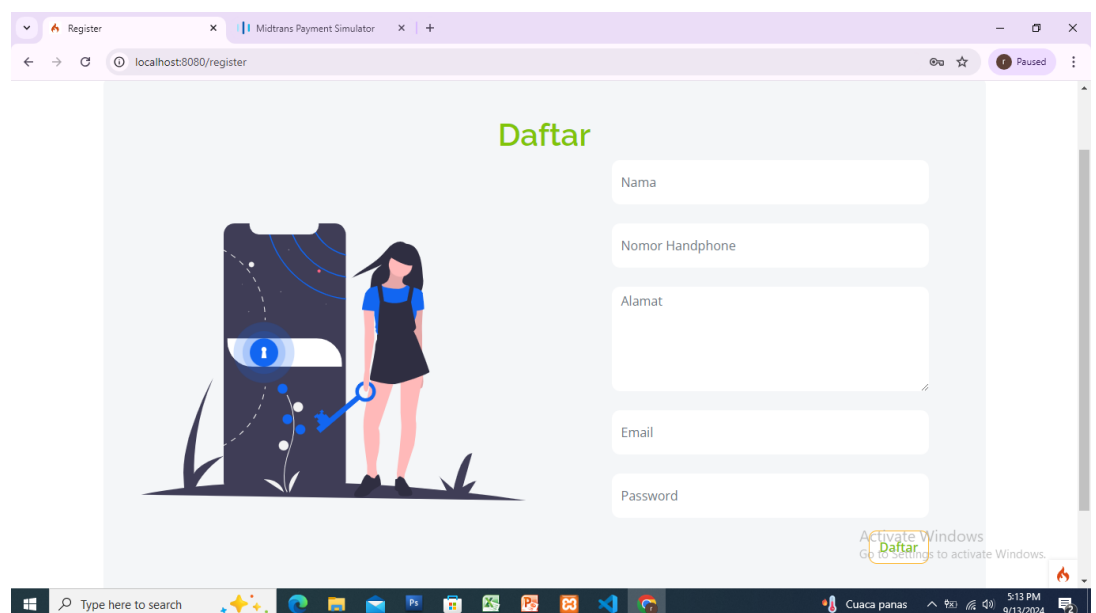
Register
Midtrans Payment Simulator
localhost:8080/register
Paused

Daftar

Nama

Nomor Handphone

Alamat

Email

Password

Daftar

Activate Windows
Go to Settings to activate Windows.

Type here to search
Cuaca panas
5:13 PM
9/13/2024